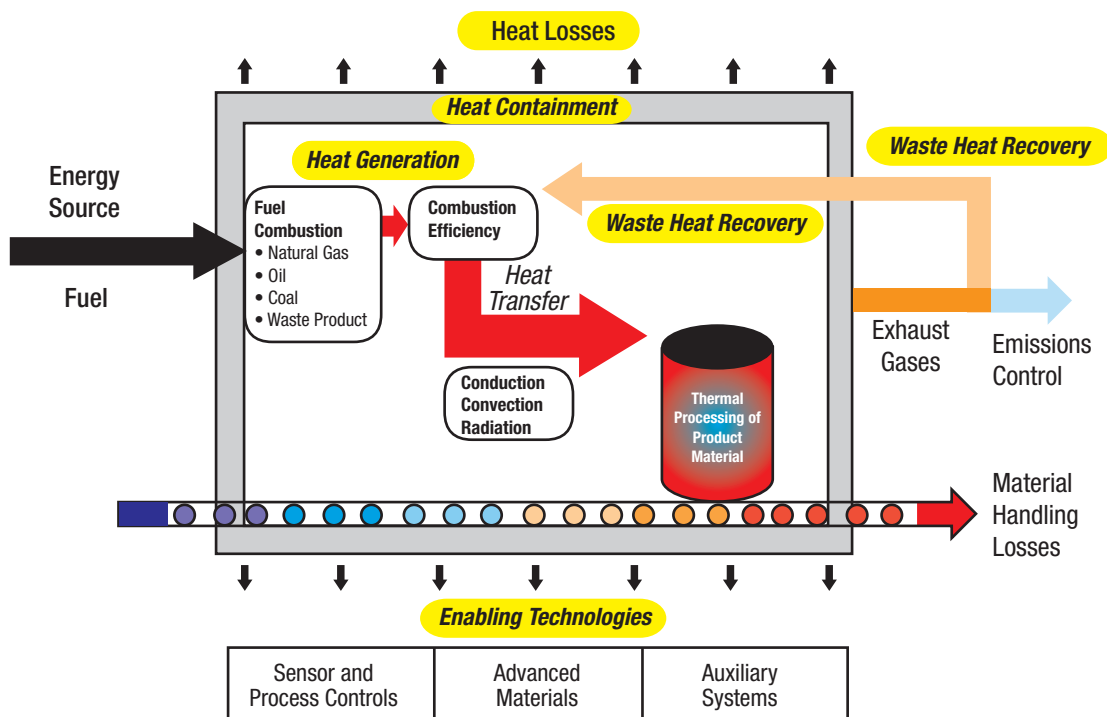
Heat Losses

Heat Containment

Heat Generation

Waste Heat Recovery

Energy Source

Fuel

Fuel Combustion
• Natural Gas
• Oil
• Coal
• Waste Product

Combustion Efficiency

Waste Heat Recovery

Heat Transfer

Exhaust Gases

Emissions Control

Conduction
Convection
Radiation

Thermal Processing of Product Material

Material Handling Losses

Enabling Technologies

| Sensor and Process Controls | Advanced Materials | Auxiliary Systems |
|---|---|---|